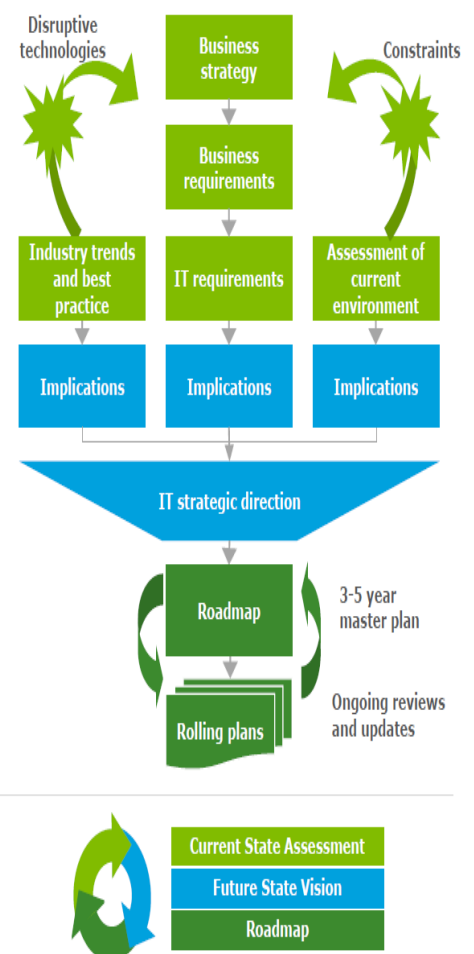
Disruptive technologies

Business strategy

Constraints

Business requirements

Industry trends and best practice

IT requirements

Assessment of current environment

Implications

Implications

Implications

IT strategic direction

Roadmap

3-5 year master plan

Rolling plans

Ongoing reviews and updates

Current State Assessment

Future State Vision

Roadmap